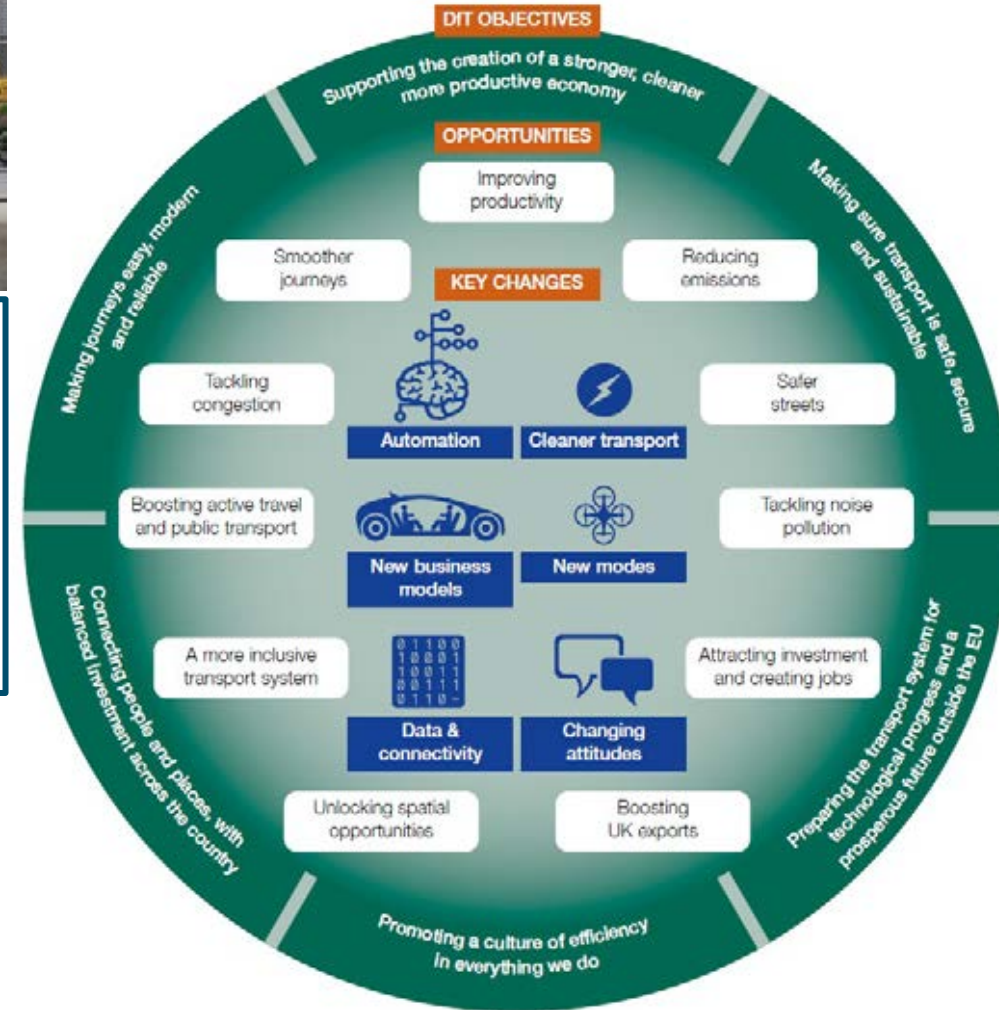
DIT OBJECTIVES

Supporting the creation of a stronger, cleaner more productive economy

Making sure transport is safe, secure and sustainable

Preparing the transport system for technological progress and a prosperous future outside the EU

Promoting a culture of efficiency in everything we do

Connecting people and places, with balanced investment across the country

Making journeys easy, modern and reliable

OPPORTUNITIES

Improving productivity

Smoother journeys

Reducing emissions

KEY CHANGES

Tackling congestion

Safer streets

Automation

Cleaner transport

Boosting active travel and public transport

Tackling noise pollution

New business models

New modes

A more inclusive transport system

Attracting investment and creating jobs

01100
10001
10011
00111
0110-

Data & connectivity

Changing attitudes

Unlocking spatial opportunities

Boosting UK exports